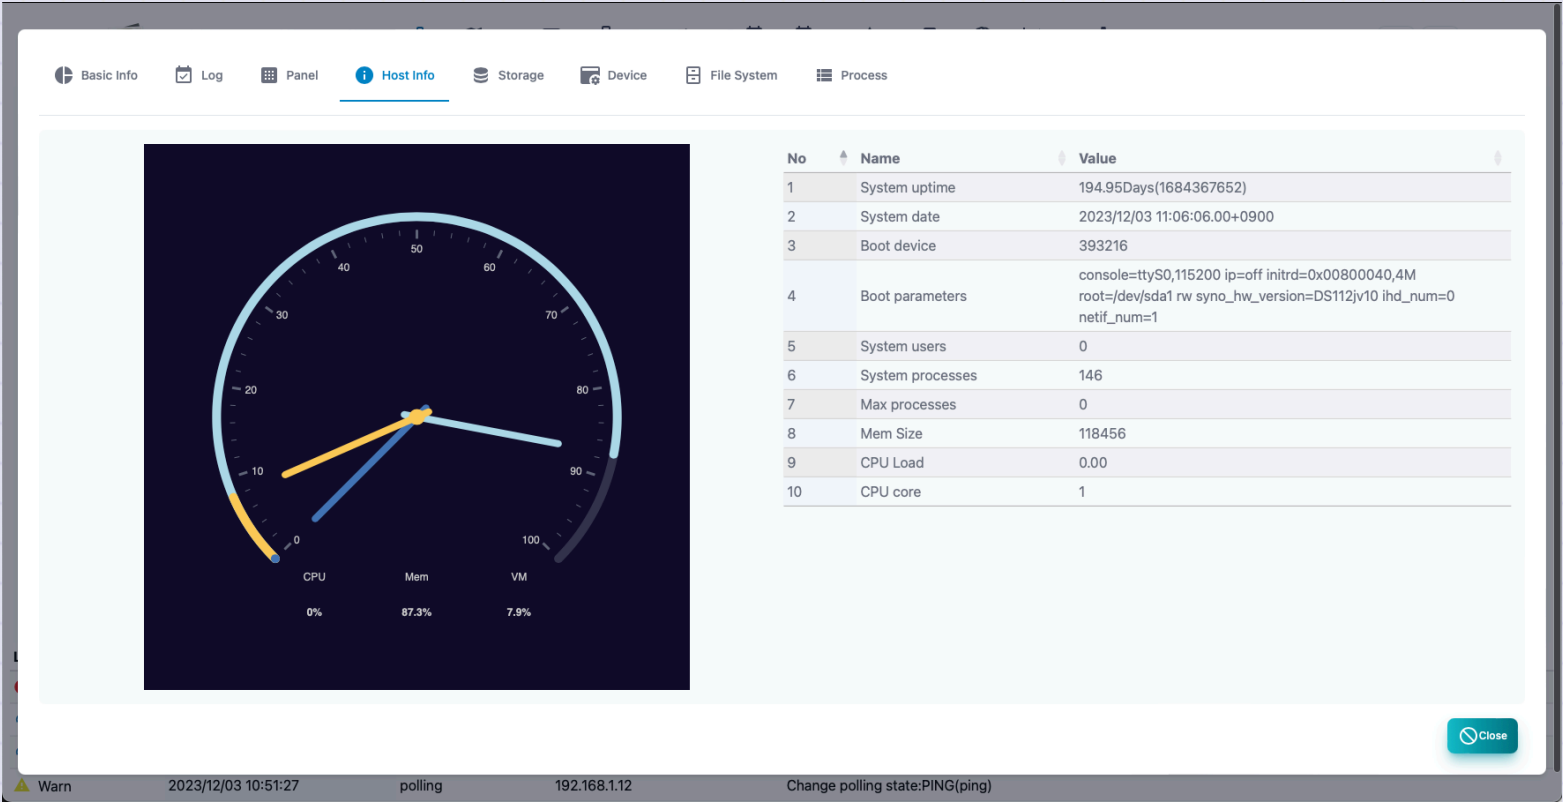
Basic Info   Log   Panel   Host Info   Storage   Device   File System   Process

50
40
60
30
70
20
80
10
90
0
100
CPU   Mem   VM
0%   87.3%   7.9%

| No | Name | Value |
|---|---|---|
| 1 | System uptime | 194.95Days(1684367652) |
| 2 | System date | 2023/12/03 11:06:06.00+0900 |
| 3 | Boot device | 393216 |
| 4 | Boot parameters | console=ttyS0,115200 ip=off initrd=0x00800040,4M root=/dev/sda1 rw syno_hw_version=DS112jv10 ihd_num=0 netif_num=1 |
| 5 | System users | 0 |
| 6 | System processes | 146 |
| 7 | Max processes | 0 |
| 8 | Mem Size | 118456 |
| 9 | CPU Load | 0.00 |
| 10 | CPU core | 1 |

Close

Warn   2023/12/03 10:51:27   polling   192.168.1.12   Change polling state:PING(ping)